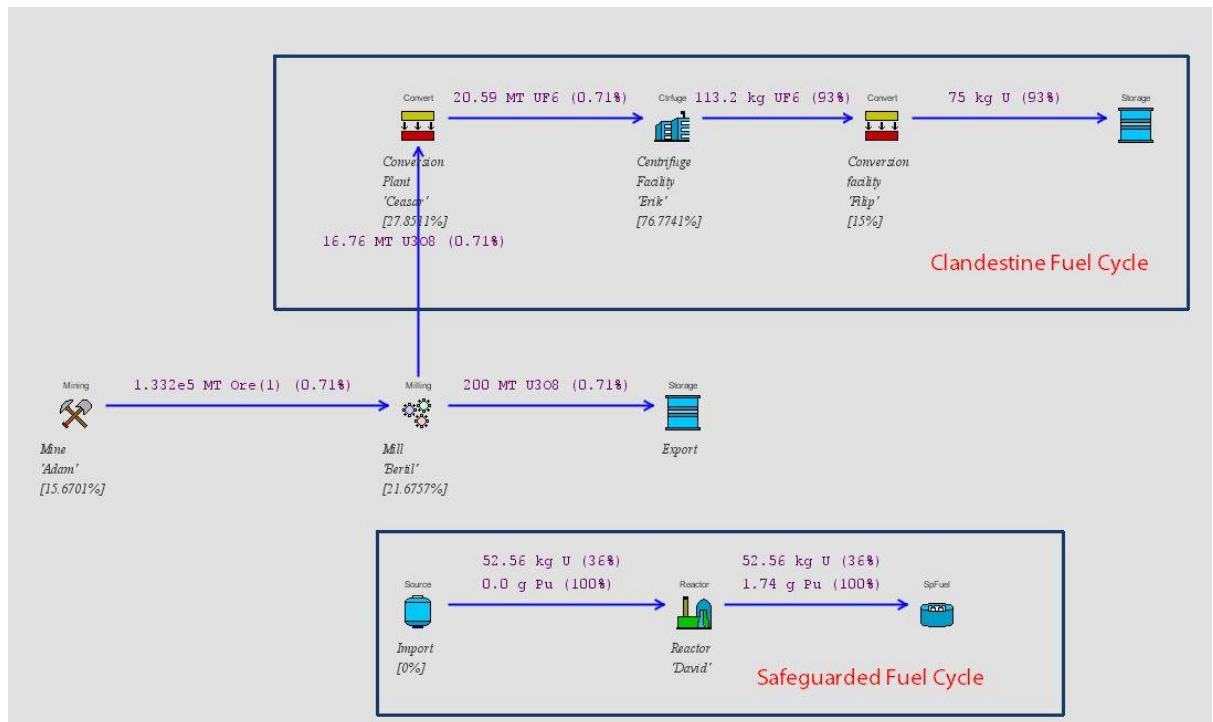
Convert
20.59 MT UF6 (0.71%)
Ctrfuge
113.2 kg UF6 (93%)
Convert
75 kg U (93%)
Storage

Conversion Plant 'Ceasar' [27.8511%]

Centrifuge Facility 'Erik' [76.7741%]

Conversion facility 'Filip' [15%]

16.76 MT U3O8 (0.71%)

Clandestine Fuel Cycle

Mining
1.332e5 MT Ore(1) (0.71%)
Milling
200 MT U3O8 (0.71%)
Storage

Mine 'Adam' [15.6701%]

Mill 'Bertil' [21.6757%]

Export

Source
52.56 kg U (36%)
0.0 g Pu (100%)
Reactor
52.56 kg U (36%)
1.74 g Pu (100%)
SpFuel

Import [0%]

Reactor 'David'

Safeguarded Fuel Cycle